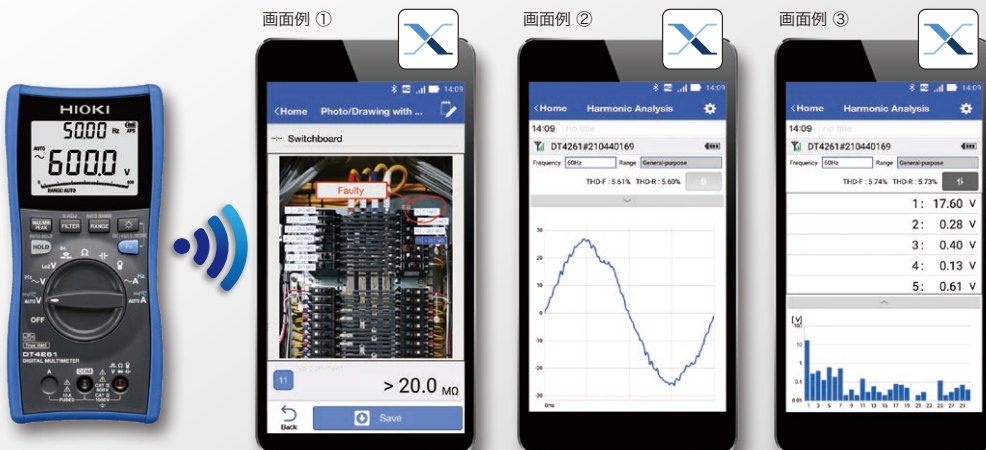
HIOKI
50.00 Hz
600.0 V
AUTO
RANGE AUTO
MAX/MIN PEAK
FILTER
RANGE
HOLD
OFF
DT4261
DIGITAL MULTIMETER
COM

画面例 ①
14:09
<Home Photo/Drawing with ...
Switchboard
Faulty
11
> 20.0 MΩ
Back
Save

画面例 ②
14:09
<Home Harmonic Analysis
14:09 no title
DT4261#210440169
Frequency 60Hz Range General-purpose
THD-F : 5.61% THD-R : 5.60%
30
20
10
0
-10
-20
-30
0ms

画面例 ③
14:09
<Home Harmonic Analysis
14:09 no title
DT4261#210440169
Frequency 60Hz Range General-purpose
THD-F : 5.74% THD-R : 5.73%
1: 17.60 V
2: 0.28 V
3: 0.40 V
4: 0.13 V
5: 0.61 V
[V]
100
10
1
0.1
0.01
1 3 5 7 9 11 13 15 17 19 21 23 25 27 29